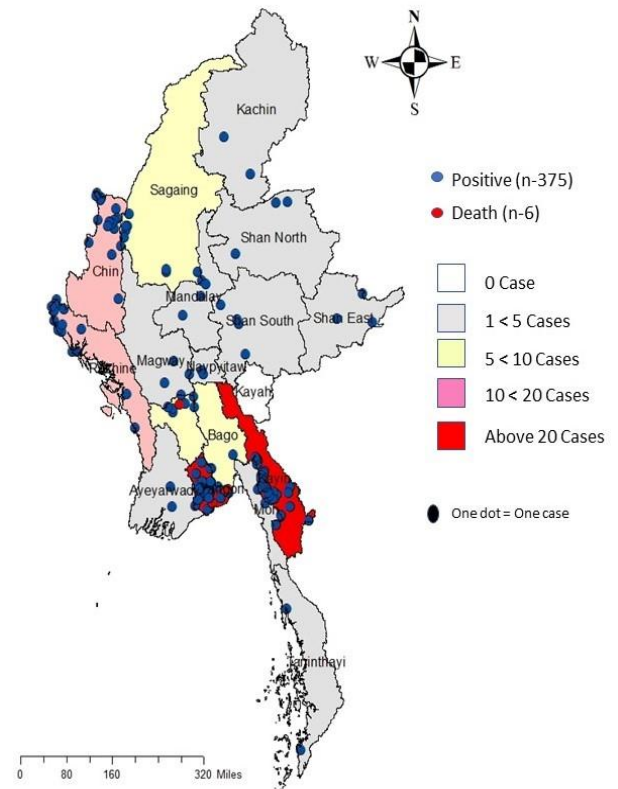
N
W
E
S

Kachin

Sagaing

Shan North

Chin

Mandalay

Shan South

Shan East

Magway

Naypyitaw

Rakhine

Kayah

Bago

Ayeyarwady

Yangon

Kayin

Mon

Tanintharyi

Positive (n-375)
Death (n-6)

0 Case
1 < 5 Cases
5 < 10 Cases
10 < 20 Cases
Above 20 Cases

One dot = One case

0 80 160 320 Miles